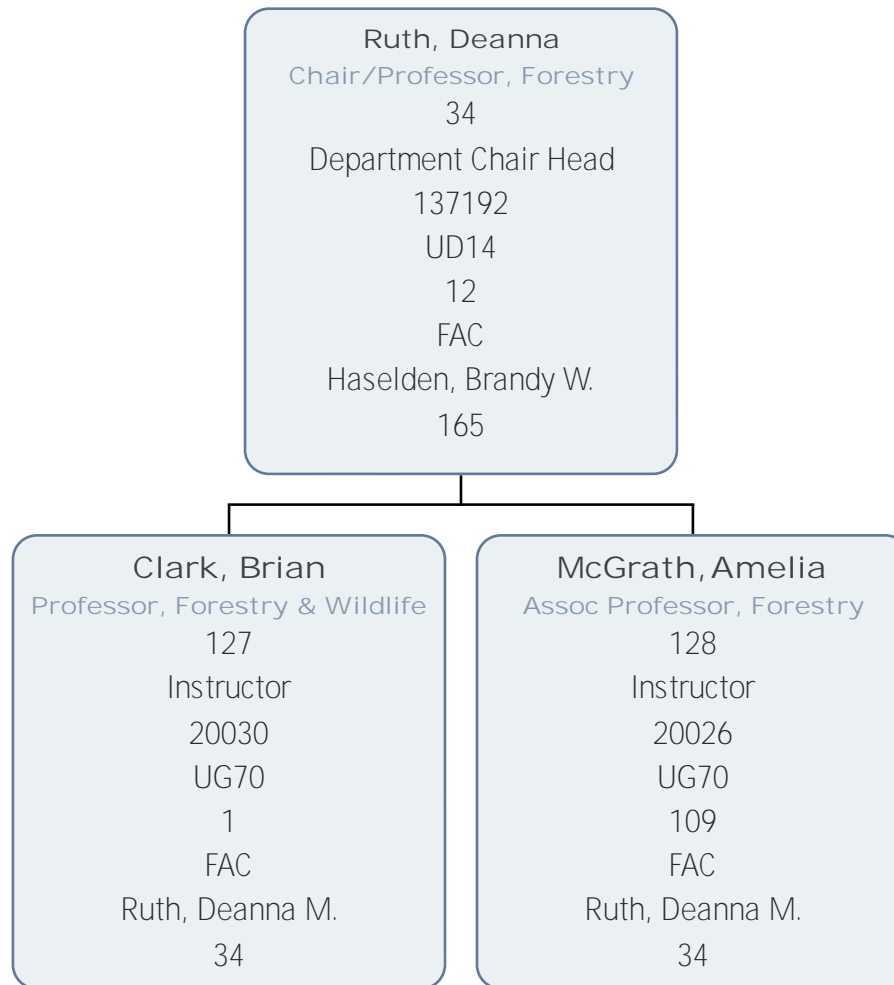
Ruth, Deanna
Chair/Professor, Forestry
34
Department Chair Head
137192
UD14
12
FAC
Haselden, Brandy W.
165

Clark, Brian
Professor, Forestry & Wildlife
127
Instructor
20030
UG70
1
FAC
Ruth, Deanna M.
34

McGrath, Amelia
Assoc Professor, Forestry
128
Instructor
20026
UG70
109
FAC
Ruth, Deanna M.
34